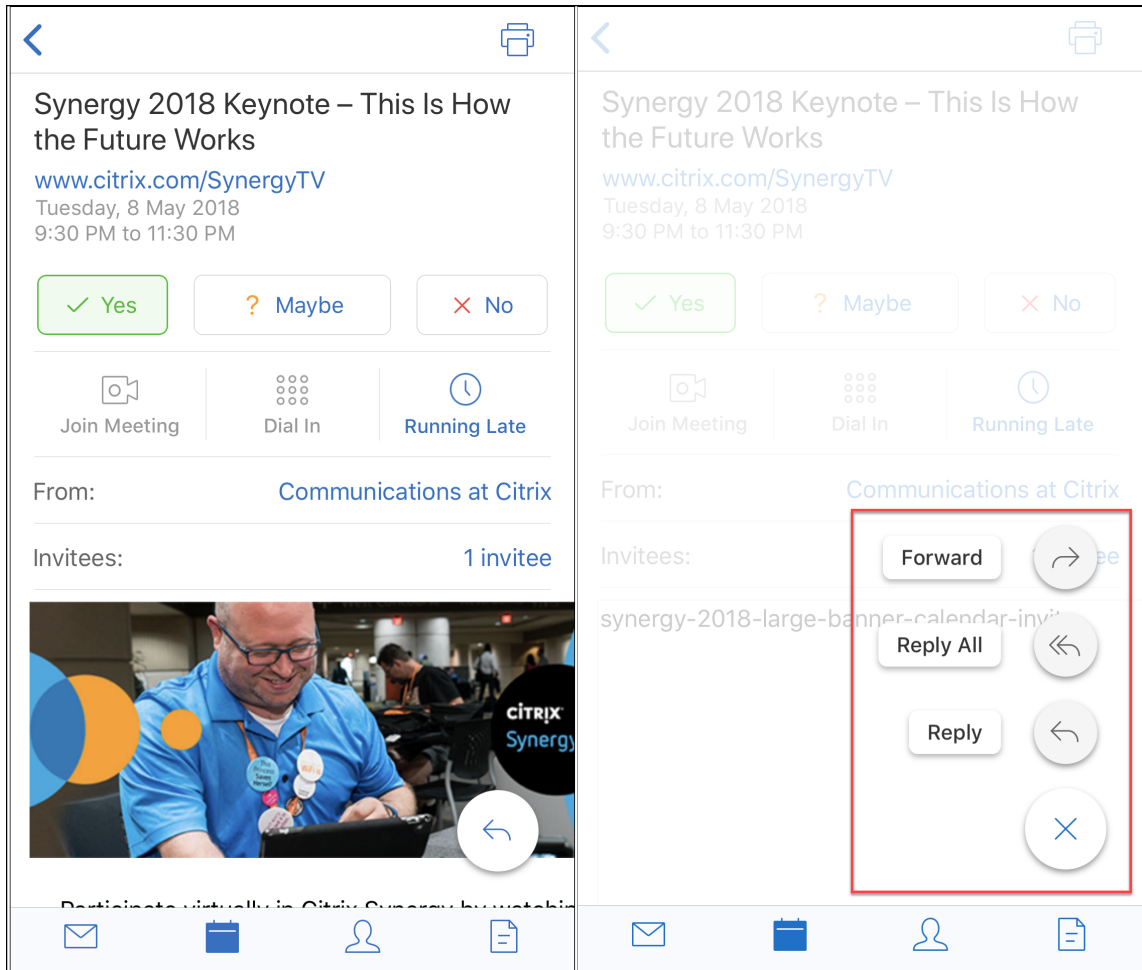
Synergy 2018 Keynote – This Is How the Future Works

www.citrix.com/SynergyTV

Tuesday, 8 May 2018

9:30 PM to 11:30 PM

Yes

Maybe

No

Join Meeting

Dial In

Running Late

From: Communications at Citrix

Invitees: 1 invitee

CITRIX

Synergy

Participate virtually in Citrix Synergy by watchin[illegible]

Synergy 2018 Keynote – This Is How the Future Works

www.citrix.com/SynergyTV

Tuesday, 8 May 2018

9:30 PM to 11:30 PM

Yes

Maybe

No

Join Meeting

Dial In

Running Late

From: Communications at Citrix

Invitees: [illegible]ee

synergy-2018-large-banner-calendar-invit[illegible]

Forward

Reply All

Reply